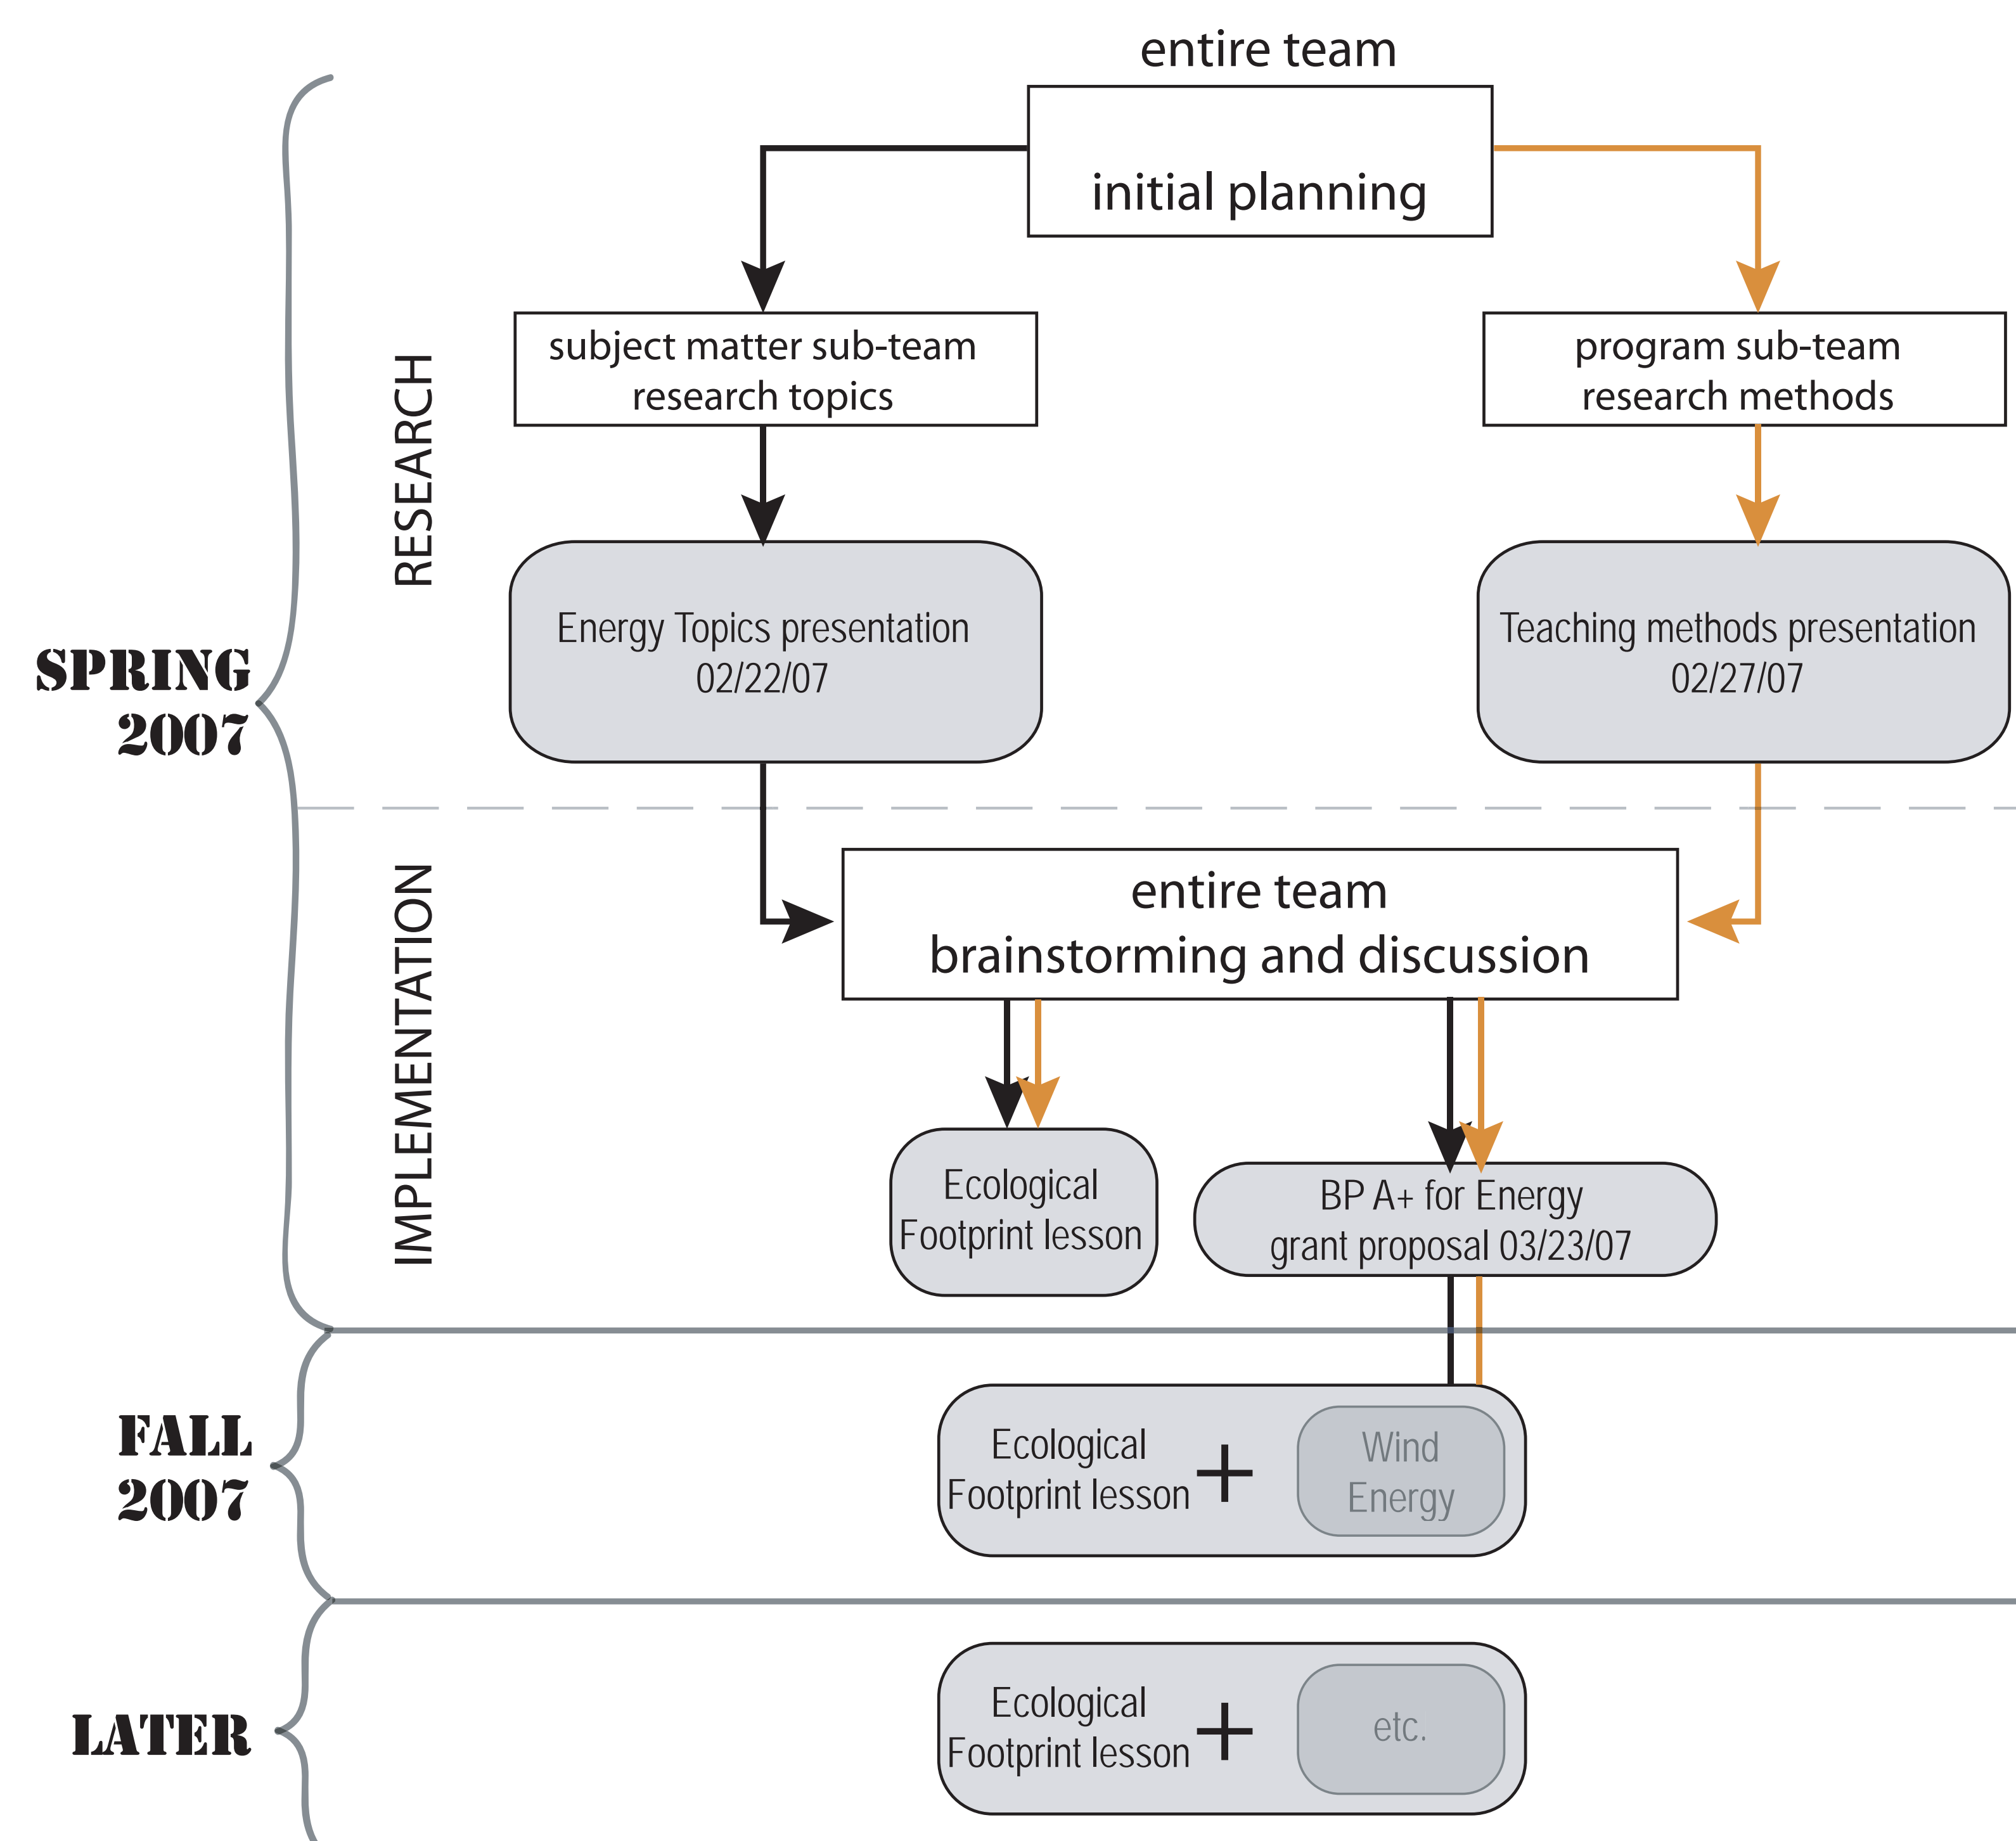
entire team

initial planning

subject matter sub-team research topics

program sub-team research methods

RESEARCH

Energy Topics presentation 02/22/07

Teaching methods presentation 02/27/07

SPRING 2007

IMPLEMENTATION

entire team
brainstorming and discussion

Ecological Footprint lesson

BP A+ for Energy grant proposal 03/23/07

FALL 2007

Ecological Footprint lesson + Wind Energy

LATER

Ecological Footprint lesson + etc.